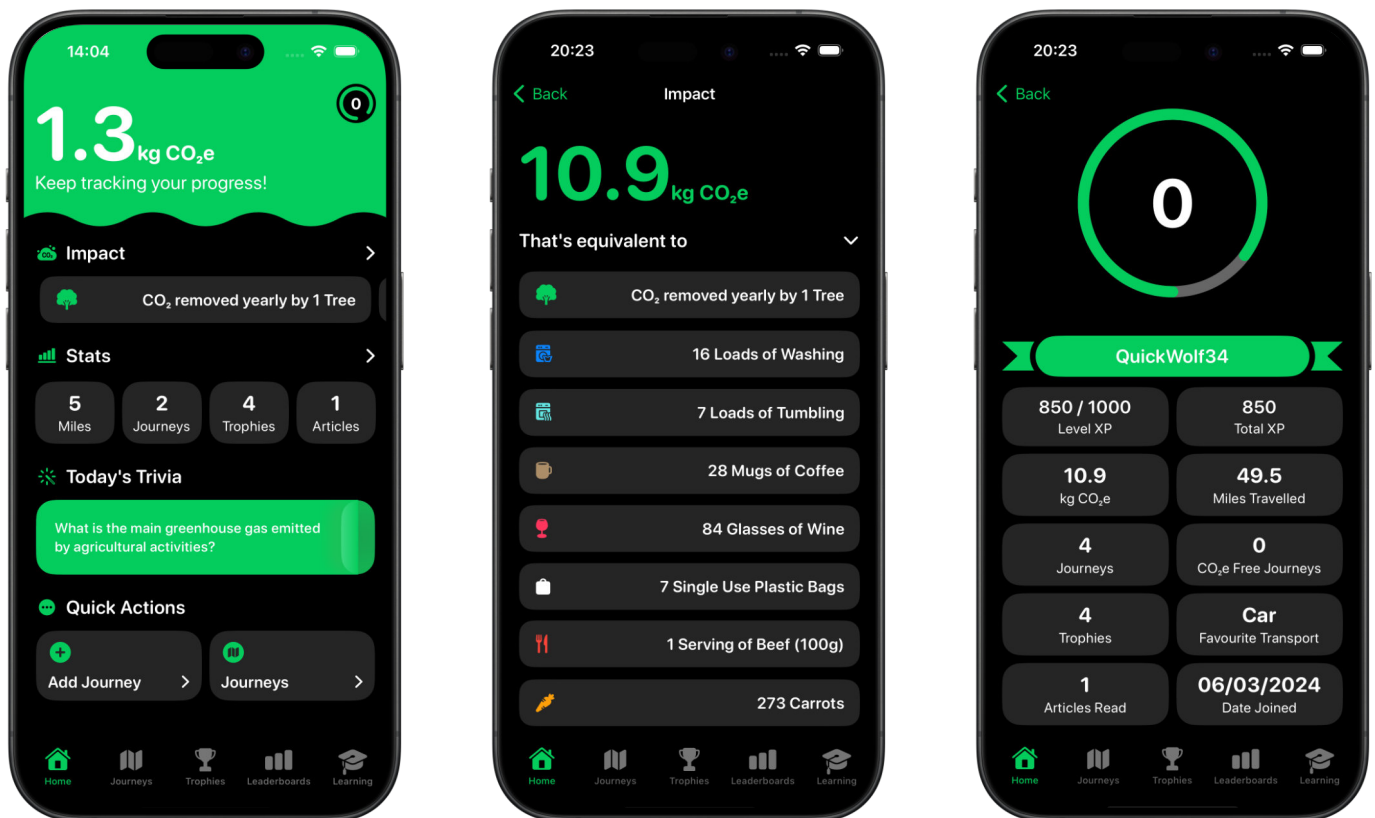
14:04

0

1.3 kg $CO_2e$

Keep tracking your progress!

Impact

$CO_2$ removed yearly by 1 Tree

Stats

5 Miles

2 Journeys

4 Trophies

1 Articles

Today's Trivia

What is the main greenhouse gas emitted by agricultural activities?

Quick Actions

Add Journey

Journeys

Home Journeys Trophies Leaderboards Learning

20:23

Back

Impact

10.9 kg $CO_2e$

That's equivalent to

$CO_2$ removed yearly by 1 Tree

16 Loads of Washing

7 Loads of Tumbling

28 Mugs of Coffee

84 Glasses of Wine

7 Single Use Plastic Bags

1 Serving of Beef (100g)

273 Carrots

Home Journeys Trophies Leaderboards Learning

20:23

Back

0

QuickWolf34

850 / 1000
Level XP

850
Total XP

10.9
kg $CO_2e$

49.5
Miles Travelled

4
Journeys

0
$CO_2e$ Free Journeys

4
Trophies

Car
Favourite Transport

1
Articles Read

06/03/2024
Date Joined

Home Journeys Trophies Leaderboards Learning